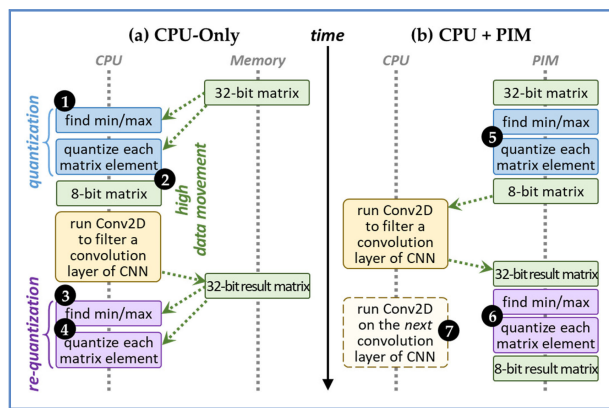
(a) CPU-Only

time

(b) CPU + PIM

CPU

Memory

CPU

PIM

quantization

1

find min/max

32-bit matrix

quantize each matrix element

2

high data movement

8-bit matrix

run Conv2D to filter a convolution layer of CNN

32-bit result matrix

re-quantization

3

find min/max

4

quantize each matrix element

32-bit matrix

find min/max

5

quantize each matrix element

8-bit matrix

run Conv2D to filter a convolution layer of CNN

32-bit result matrix

find min/max

6

quantize each matrix element

run Conv2D on the next convolution layer of CNN

7

8-bit result matrix